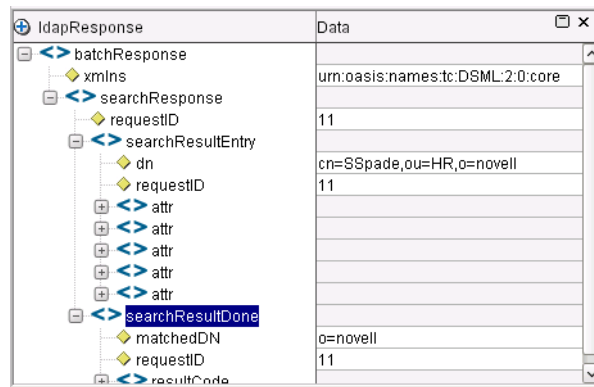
| ldapResponse | Data |
|---|---|
| batchResponse | |
| xmlns | urn:oasis:names:tc:DSML:2:0:core |
| searchResponse | |
| requestID | 11 |
| searchResultEntry | |
| dn | cn=SSpade,ou=HR,o=novell |
| requestID | 11 |
| attr | |
| attr | |
| attr | |
| attr | |
| attr | |
| searchResultDone | |
| matchedDN | o=novell |
| requestID | 11 |
| resultCode | |